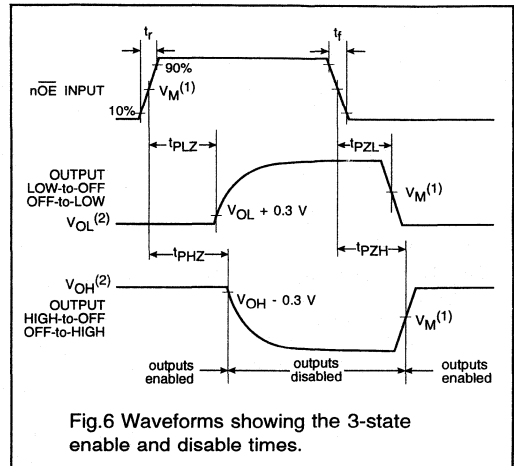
$t_r$

$t_f$

90%

n$\overline{OE}$ INPUT

$V_M^{(1)}$

10%

$t_{PLZ}$

$t_{PZL}$

OUTPUT LOW-to-OFF OFF-to-LOW

$V_M^{(1)}$

$V_{OL}^{(2)}$

$V_{OL}$ + 0.3 V

$t_{PHZ}$

$t_{PZH}$

$V_{OH}^{(2)}$

$V_{OH}$ - 0.3 V

OUTPUT HIGH-to-OFF OFF-to-HIGH

$V_M^{(1)}$

outputs enabled

outputs disabled

outputs enabled

Fig.6 Waveforms showing the 3-state enable and disable times.